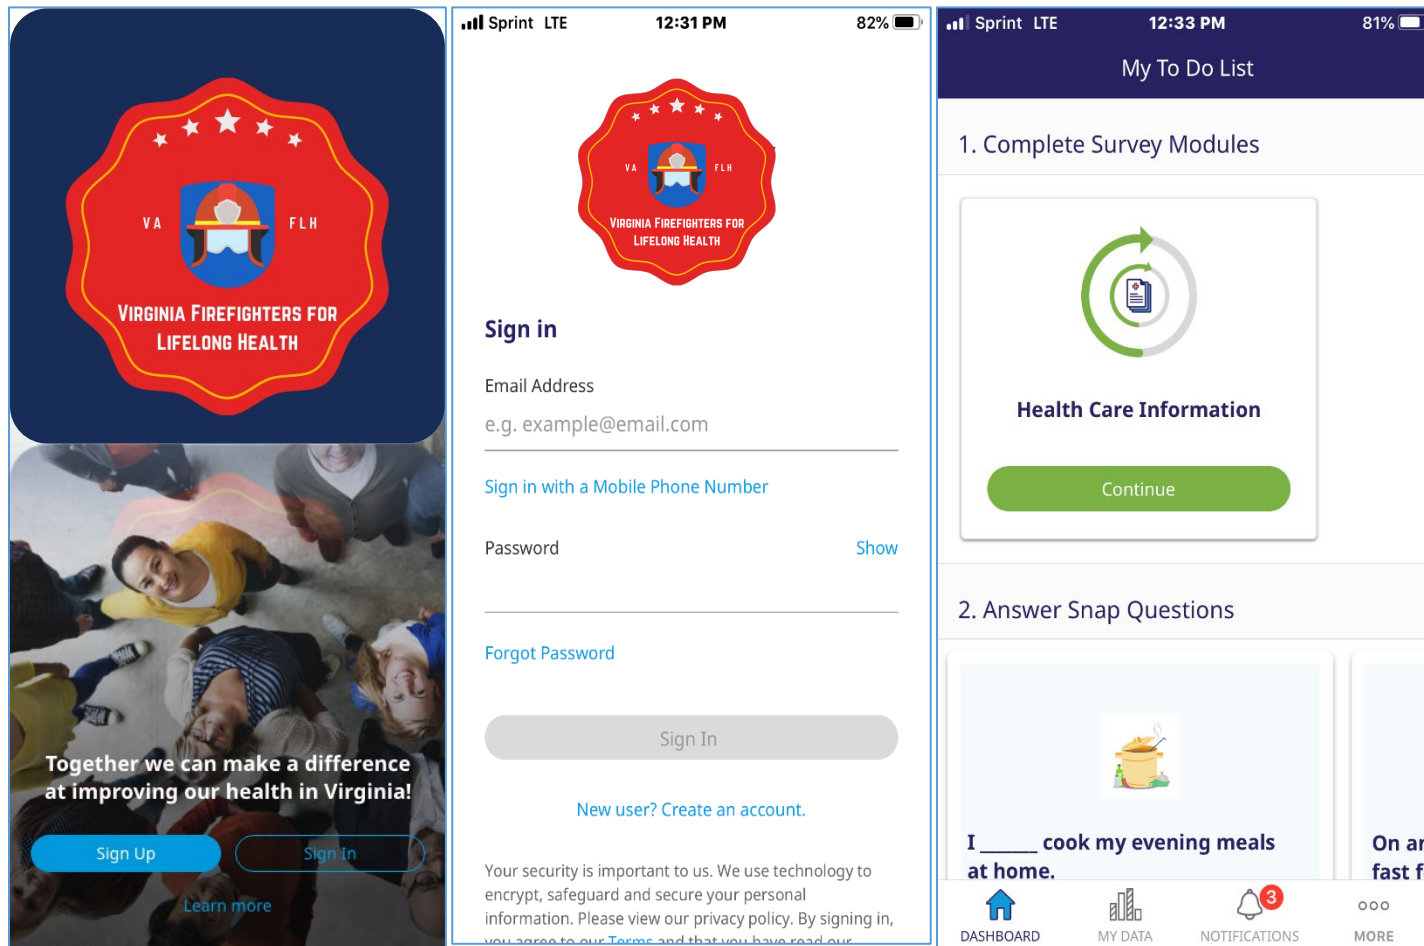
VA FLH

VIRGINIA FIREFIGHTERS FOR LIFELONG HEALTH

Together we can make a difference at improving our health in Virginia!

Sign Up

Sign In

Learn more

Sprint LTE 12:31 PM 82%

VA FLH

VIRGINIA FIREFIGHTERS FOR LIFELONG HEALTH

Sign in

Email Address

e.g. example@email.com

Sign in with a Mobile Phone Number

Password

Show

Forgot Password

Sign In

New user? Create an account.

Your security is important to us. We use technology to encrypt, safeguard and secure your personal information. Please view our privacy policy. By signing in, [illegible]

Sprint LTE 12:33 PM 81%

My To Do List

1. Complete Survey Modules

Health Care Information

Continue

2. Answer Snap Questions

I _____ cook my evening meals at home.

On ar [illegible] fast f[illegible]

DASHBOARD

MY DATA

3

NOTIFICATIONS

MORE